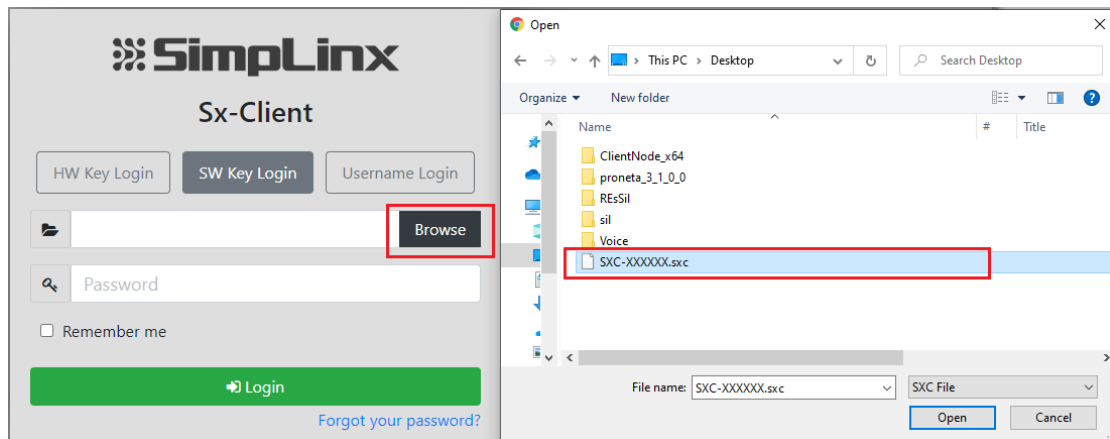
SimpLinx

Sx-Client

HW Key Login
SW Key Login
Username Login

Browse

Password

Remember me

Login

Forgot your password?

Open

This PC > Desktop

Search Desktop

Organize
New folder

Name
#
Title

ClientNode_x64
proneta_3_1_0_0
REsSil
sil
Voice
SXC-XXXXXX.sxc

File name: SXC-XXXXXX.sxc
SXC File
Open
Cancel